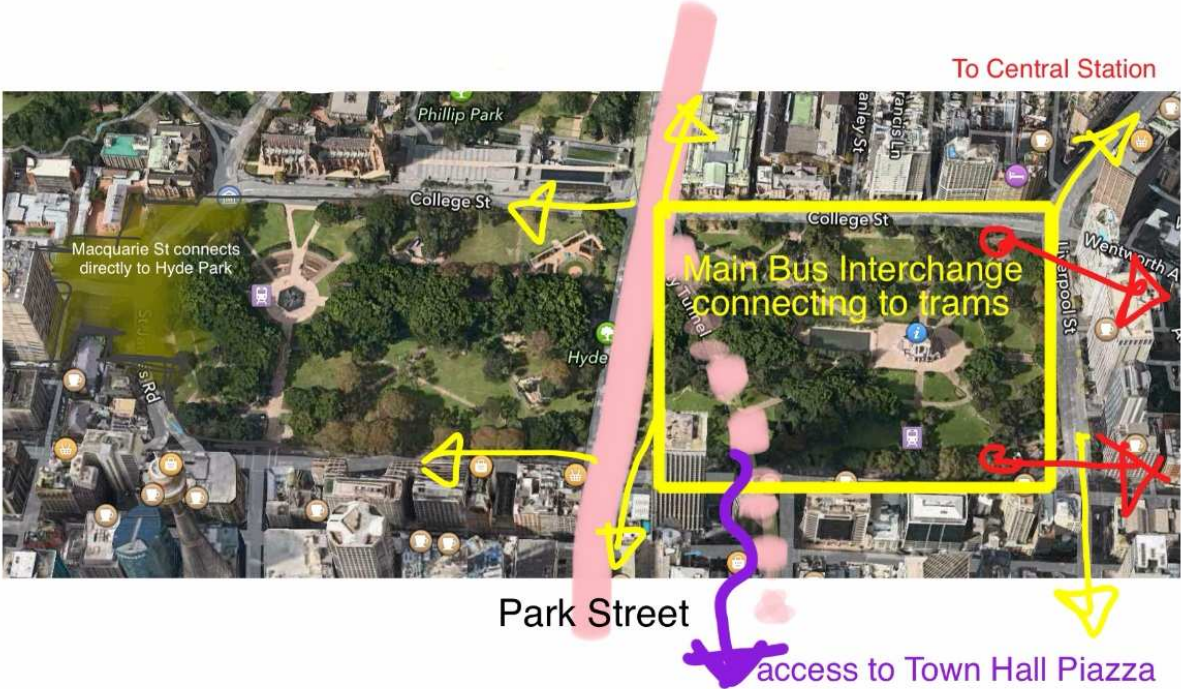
To Central Station

Phillip Park

College St

College St

Macquarie St connects directly to Hyde Park

Main Bus Interchange connecting to trams

Hyde

Wentworth A

Liverpool St

Park Street

access to Town Hall Piazza